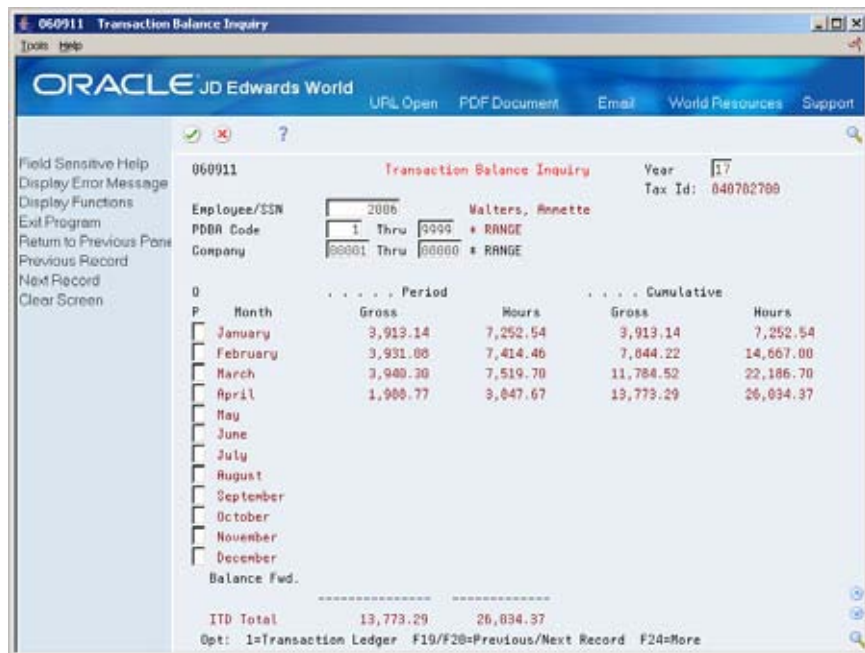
060911 Transaction Balance Inquiry
Tools Help

ORACLE JD Edwards World
URL Open PDF Document Email World Resources Support

?

Field Sensitive Help
Display Error Message
Display Functions
Exit Program
Return to Previous Pane
Previous Record
Next Record
Clear Screen

060911 Transaction Balance Inquiry Year 17
Tax Id: 040782700

Employee/SSN 2086 Walters, Annette
PDBA Code 1 Thru 9999 * RANGE
Company 00001 Thru 00000 * RANGE

| O P | Month | . . . . . Period Gross | Hours | . . . . Cumulative Gross | Hours |
|---|---|---|---|---|---|
| | January | 3,913.14 | 7,252.54 | 3,913.14 | 7,252.54 |
| | February | 3,931.08 | 7,414.46 | 7,844.22 | 14,667.00 |
| | March | 3,940.30 | 7,519.70 | 11,784.52 | 22,186.70 |
| | April | 1,988.77 | 3,847.67 | 13,773.29 | 26,034.37 |
| | May | | | | |
| | June | | | | |
| | July | | | | |
| | August | | | | |
| | September | | | | |
| | October | | | | |
| | November | | | | |
| | December | | | | |
| | Balance Fwd. | | | | |
| | ITD Total | 13,773.29 | 26,034.37 | | |

Opt: 1=Transaction Ledger F19/F20=Previous/Next Record F24=More